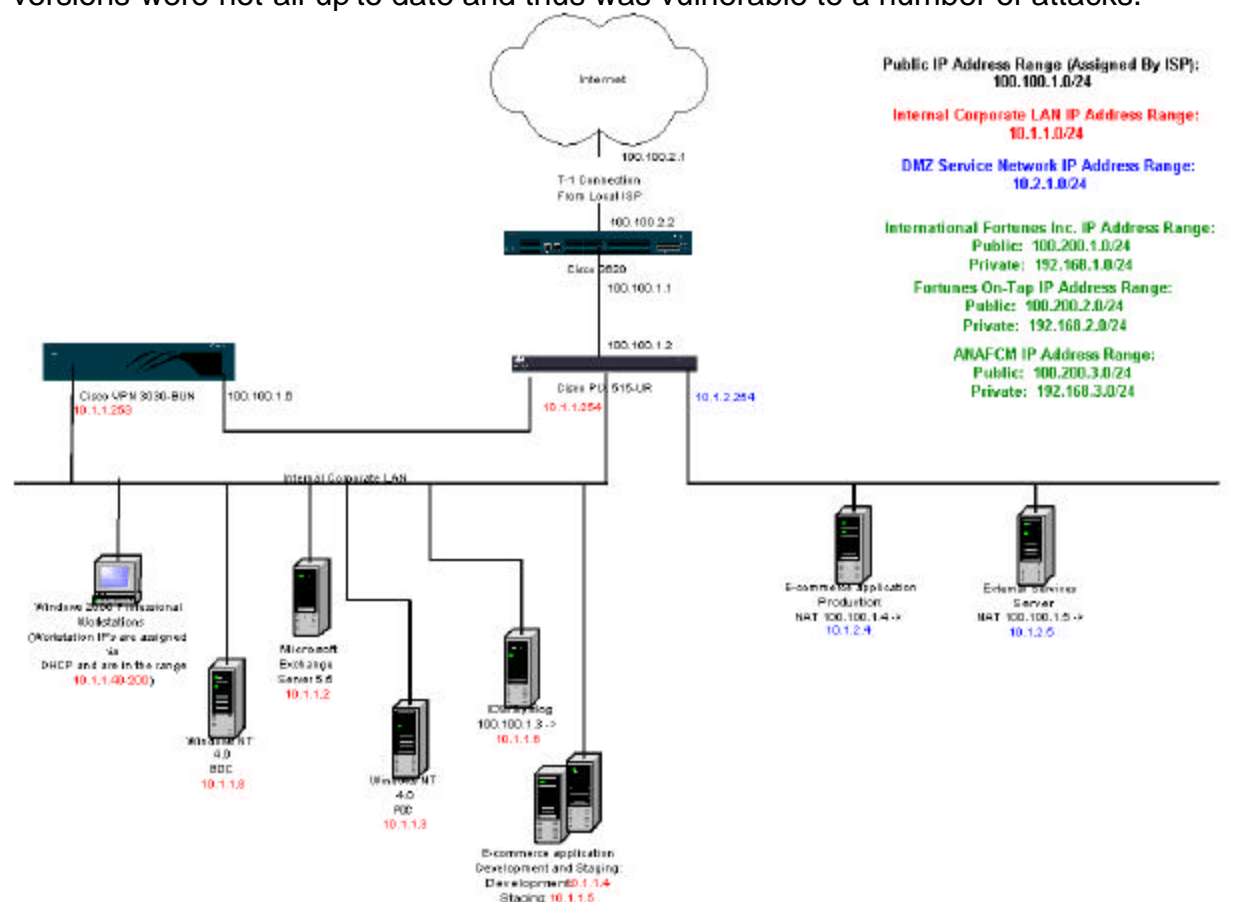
versions were not all up to date and thus was vulnerable to a number of attacks.

Internet

100.100.2.1

T-1 Connection From Local ISP

100.100.2.2

Cisco 2620

100.100.1.1

100.100.1.2

Cisco VPN 3030-BUN
10.1.1.253

100.100.1.6

Cisco PIX 515-UR
10.1.1.254

10.1.2.254

Internal Corporate LAN

Windows 2000 Professional Workstations (Workstation IP's are assigned via DHCP and are in the range 10.1.1.40-200)

Windows NT 4.0 BDC 10.1.1.8

Microsoft Exchange Server 5.5 10.1.1.2

Windows NT 4.0 PDC 10.1.1.3

IDS/Syslog 100.100.1.3 -> 10.1.1.6

E-commerce application Development and Staging: Development 10.1.1.4 Staging 10.1.1.5

E-commerce application Production: NAT 100.100.1.4 -> 10.1.2.4

External Services Server NAT 100.100.1.5 -> 10.1.2.5

Public IP Address Range (Assigned By ISP): 100.100.1.0/24

Internal Corporate LAN IP Address Range: 10.1.1.0/24

DMZ Service Network IP Address Range: 10.2.1.0/24

International Fortunes Inc. IP Address Range:
Public: 100.200.1.0/24
Private: 192.168.1.0/24

Fortunes On-Tap IP Address Range:
Public: 100.200.2.0/24
Private: 192.168.2.0/24

ANAFCM IP Address Range:
Public: 100.200.3.0/24
Private: 192.168.3.0/24